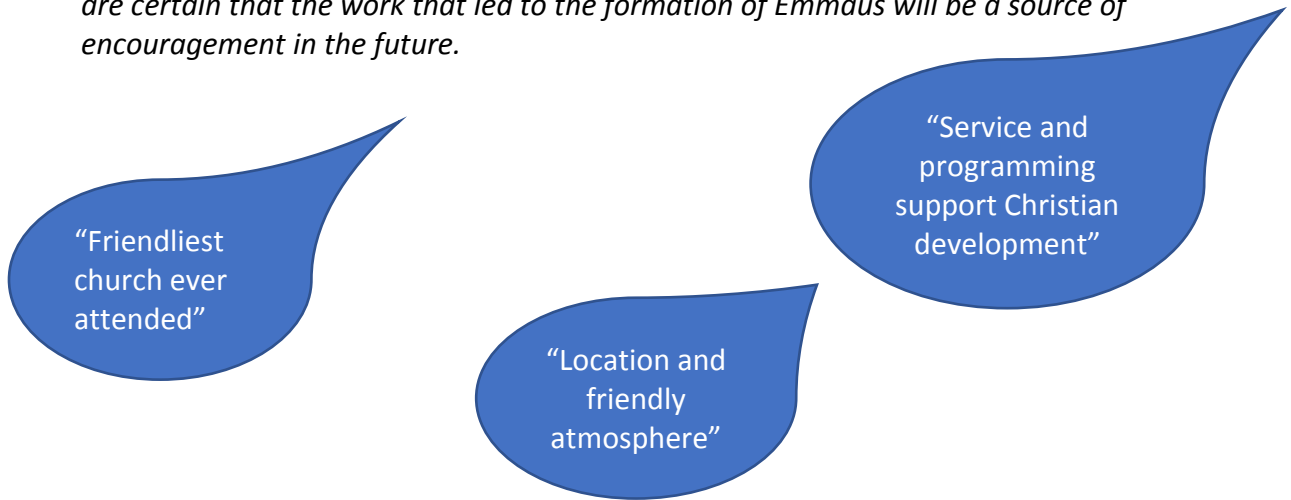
are certain that the work that led to the formation of Emmaus will be a source of encouragement in the future.

“Service and programming support Christian development”

“Friendliest church ever attended”

“Location and friendly atmosphere”